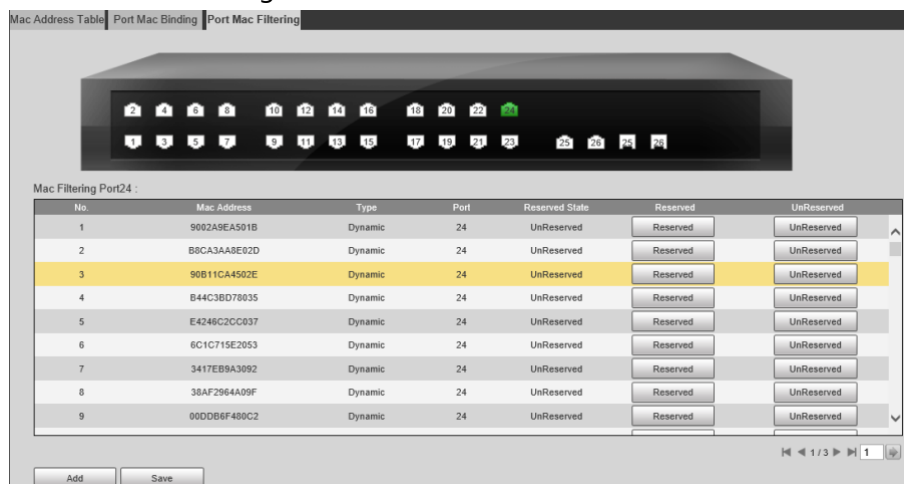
Mac Address Table | Port Mac Binding | Port Mac Filtering

2 4 6 8 10 12 14 16 18 20 22 24
1 3 5 7 9 11 13 15 17 19 21 23 25 26 27 28

Mac Filtering Port24 :

| No. | Mac Address | Type | Port | Reserved State | Reserved | UnReserved |
|---|---|---|---|---|---|---|
| 1 | 9002A9EA501B | Dynamic | 24 | UnReserved | Reserved | UnReserved |
| 2 | B8CA3AA8E02D | Dynamic | 24 | UnReserved | Reserved | UnReserved |
| 3 | 90B11CA4502E | Dynamic | 24 | UnReserved | Reserved | UnReserved |
| 4 | B44C3BD78035 | Dynamic | 24 | UnReserved | Reserved | UnReserved |
| 5 | E4246C2CC037 | Dynamic | 24 | UnReserved | Reserved | UnReserved |
| 6 | 6C1C715E2053 | Dynamic | 24 | UnReserved | Reserved | UnReserved |
| 7 | 3417EB9A3092 | Dynamic | 24 | UnReserved | Reserved | UnReserved |
| 8 | 38AF2964A09F | Dynamic | 24 | UnReserved | Reserved | UnReserved |
| 9 | 00DDB6F480C2 | Dynamic | 24 | UnReserved | Reserved | UnReserved |

1/3 1

Add Save